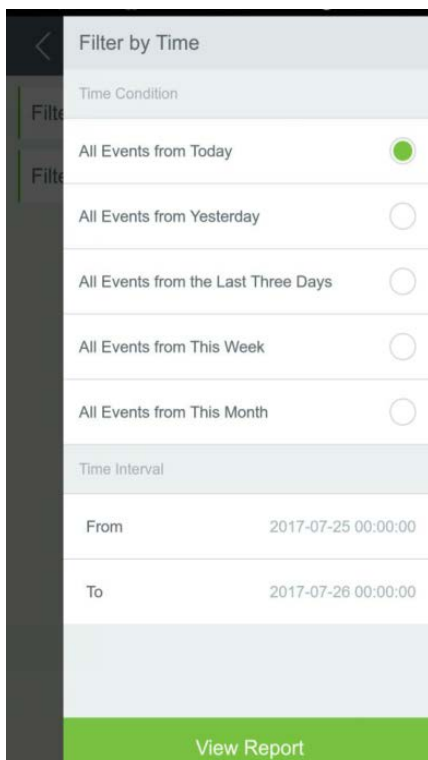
Filter by Time

Filte

Filte

Time Condition

All Events from Today

All Events from Yesterday

All Events from the Last Three Days

All Events from This Week

All Events from This Month

Time Interval

From 2017-07-25 00:00:00

To 2017-07-26 00:00:00

View Report